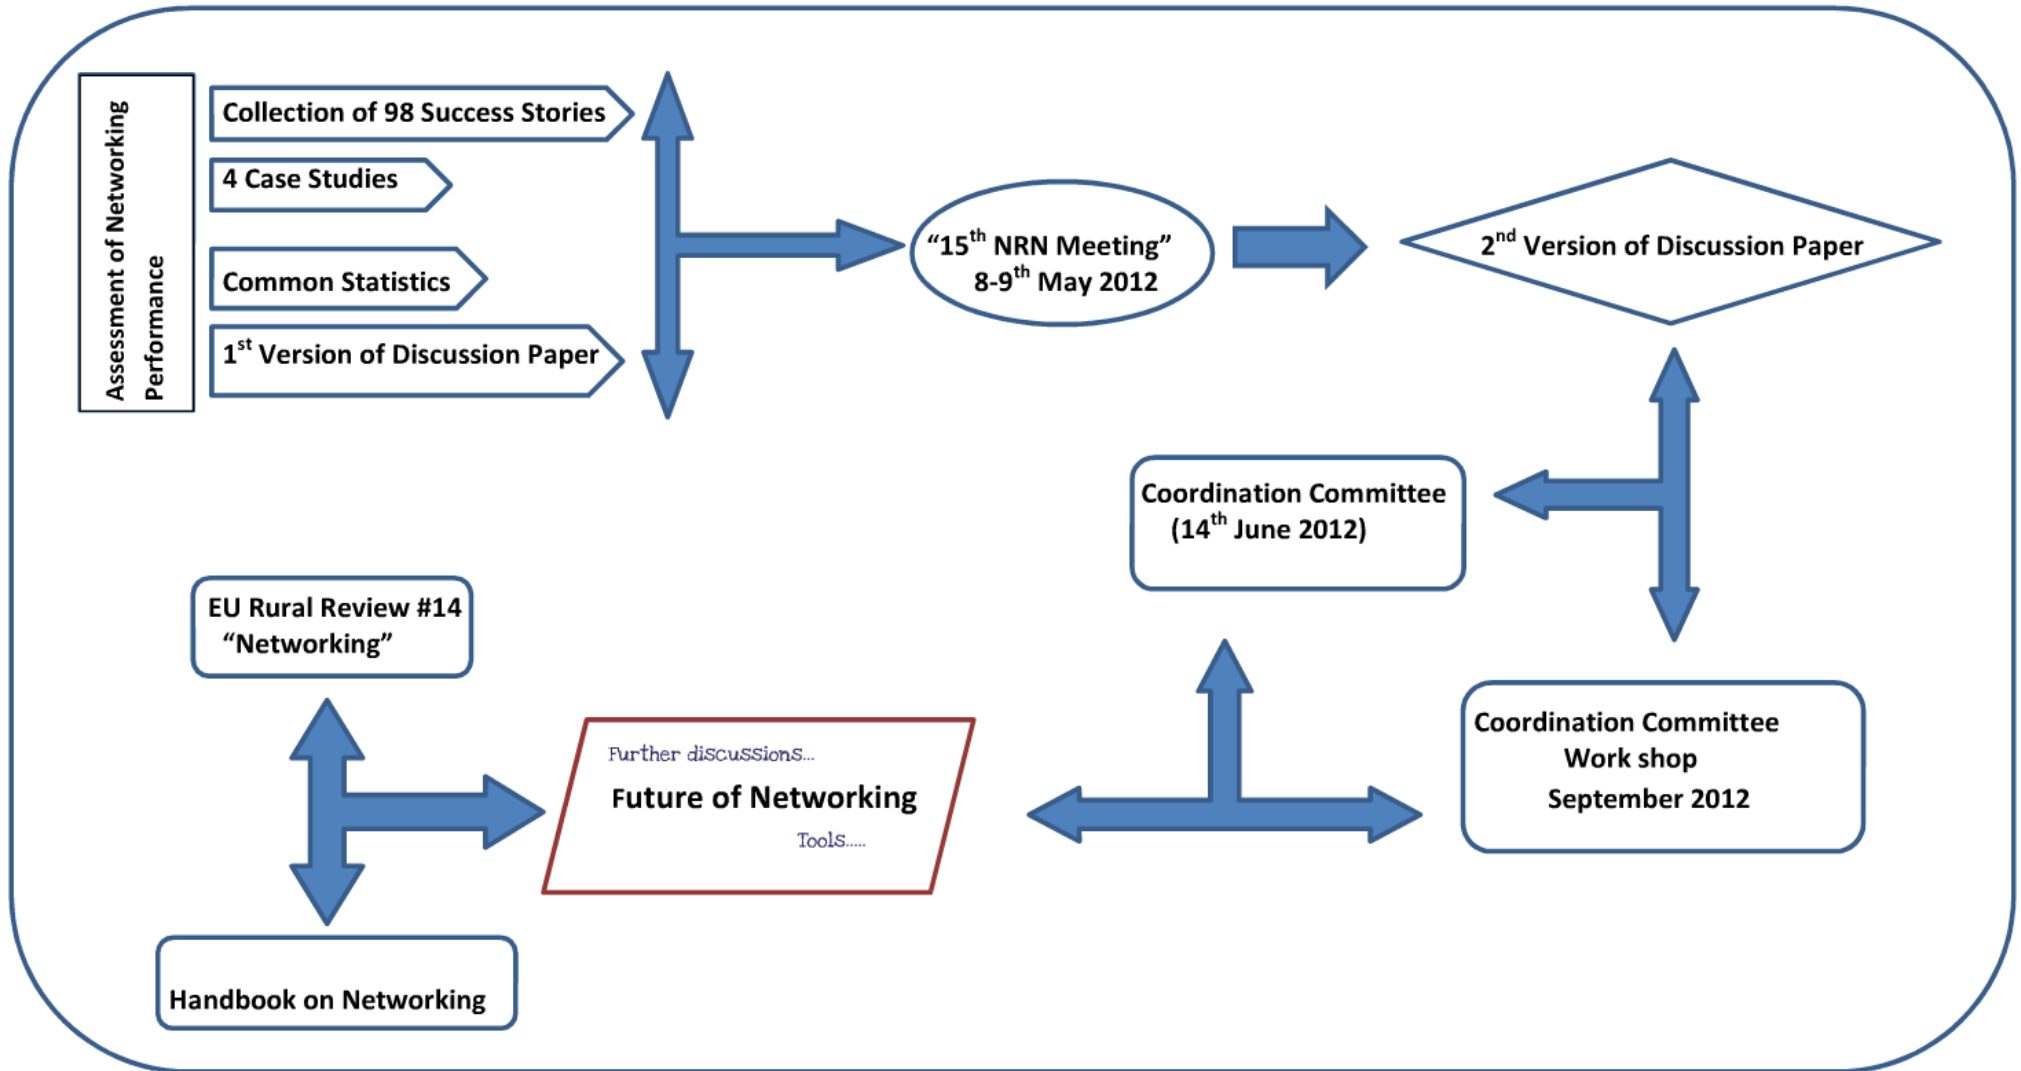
Assessment of Networking Performance

Collection of 98 Success Stories

4 Case Studies

Common Statistics

$1^{st}$ Version of Discussion Paper

"$15^{th}$ NRN Meeting" 8-$9^{th}$ May 2012

$2^{nd}$ Version of Discussion Paper

Coordination Committee ($14^{th}$ June 2012)

EU Rural Review #14 "Networking"

Further discussions...

Future of Networking

Tools.....

Coordination Committee Work shop September 2012

Handbook on Networking